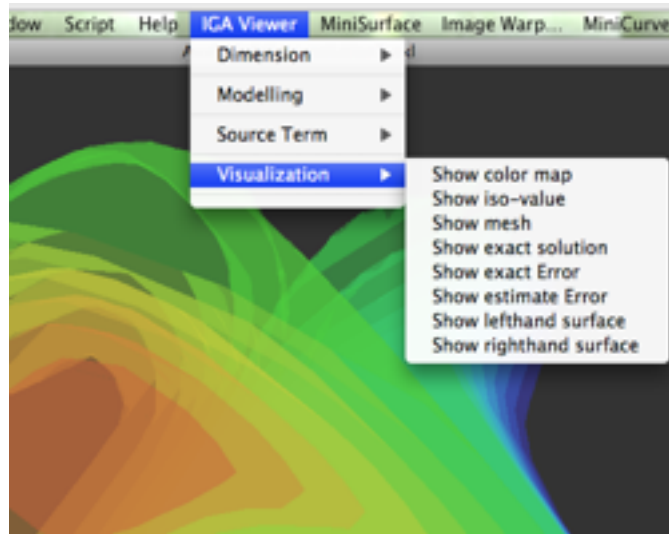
dow Script Help IGA Viewer MiniSurface Image Warp... MiniCurve

Dimension

Modelling

Source Term

Visualization

Show color map
Show iso-value
Show mesh
Show exact solution
Show exact Error
Show estimate Error
Show lefthand surface
Show righthand surface